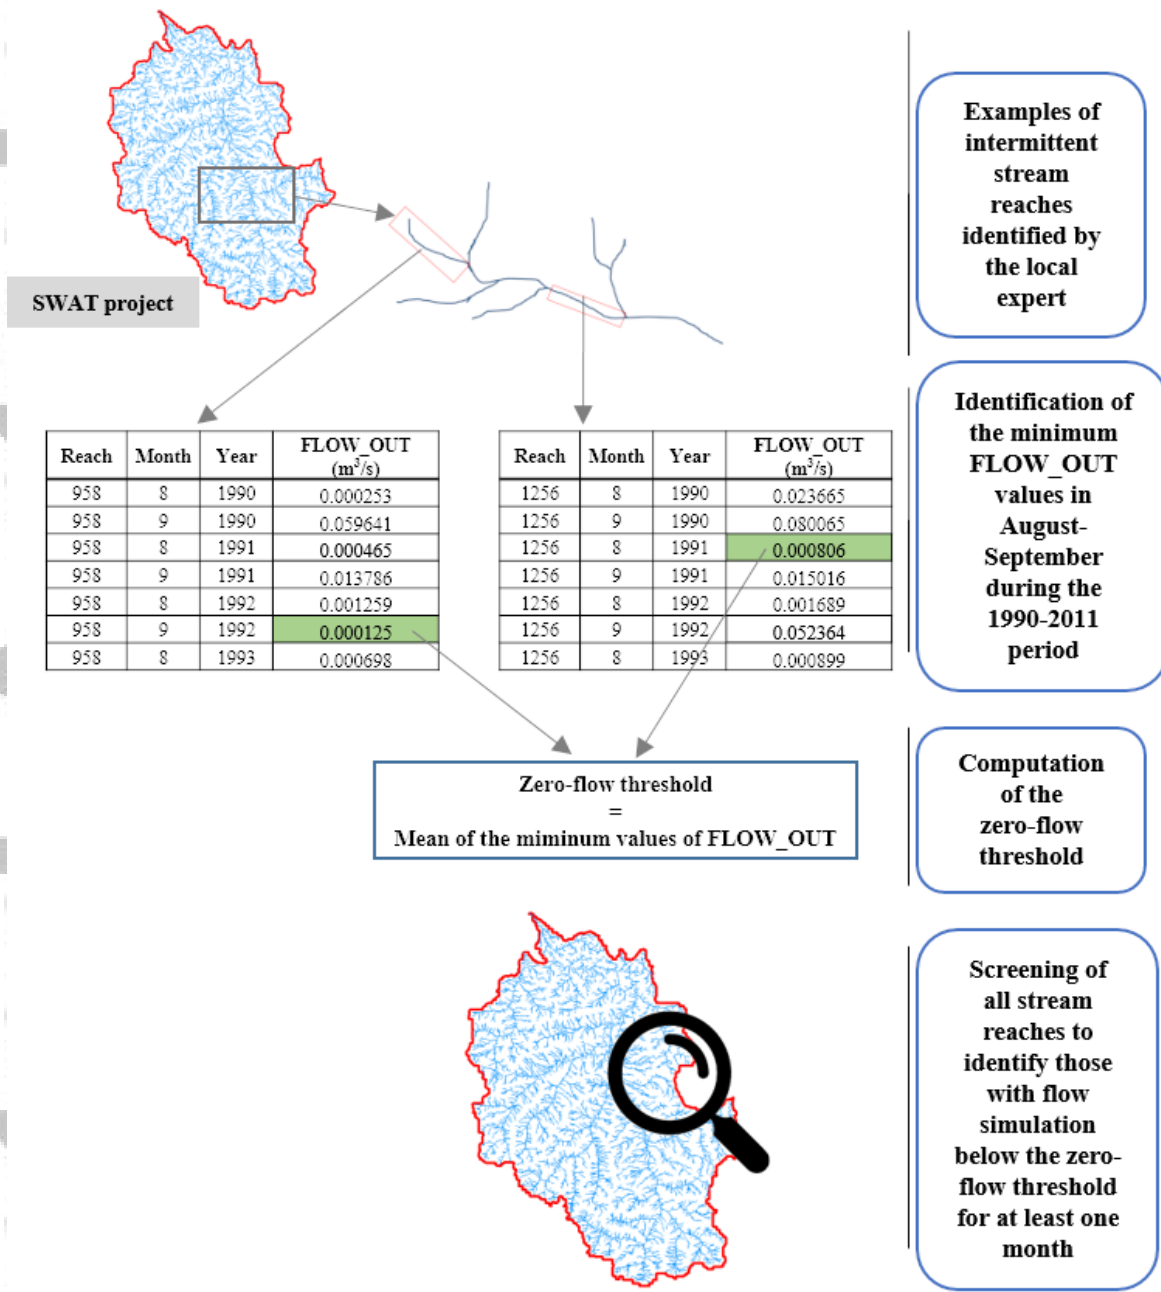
SWAT project

Examples of intermittent stream reaches identified by the local expert

| Reach | Month | Year | FLOW_OUT ($m^3/s$) |
|---|---|---|---|
| 958 | 8 | 1990 | 0.000253 |
| 958 | 9 | 1990 | 0.059641 |
| 958 | 8 | 1991 | 0.000465 |
| 958 | 9 | 1991 | 0.013786 |
| 958 | 8 | 1992 | 0.001259 |
| 958 | 9 | 1992 | 0.000125 |
| 958 | 8 | 1993 | 0.000698 |

| Reach | Month | Year | FLOW_OUT ($m^3/s$) |
|---|---|---|---|
| 1256 | 8 | 1990 | 0.023665 |
| 1256 | 9 | 1990 | 0.080065 |
| 1256 | 8 | 1991 | 0.000806 |
| 1256 | 9 | 1991 | 0.015016 |
| 1256 | 8 | 1992 | 0.001689 |
| 1256 | 9 | 1992 | 0.052364 |
| 1256 | 8 | 1993 | 0.000899 |

Identification of the minimum FLOW_OUT values in August-September during the 1990-2011 period

Zero-flow threshold
=
Mean of the miminum values of FLOW_OUT

Computation of the zero-flow threshold

Screening of all stream reaches to identify those with flow simulation below the zero-flow threshold for at least one month